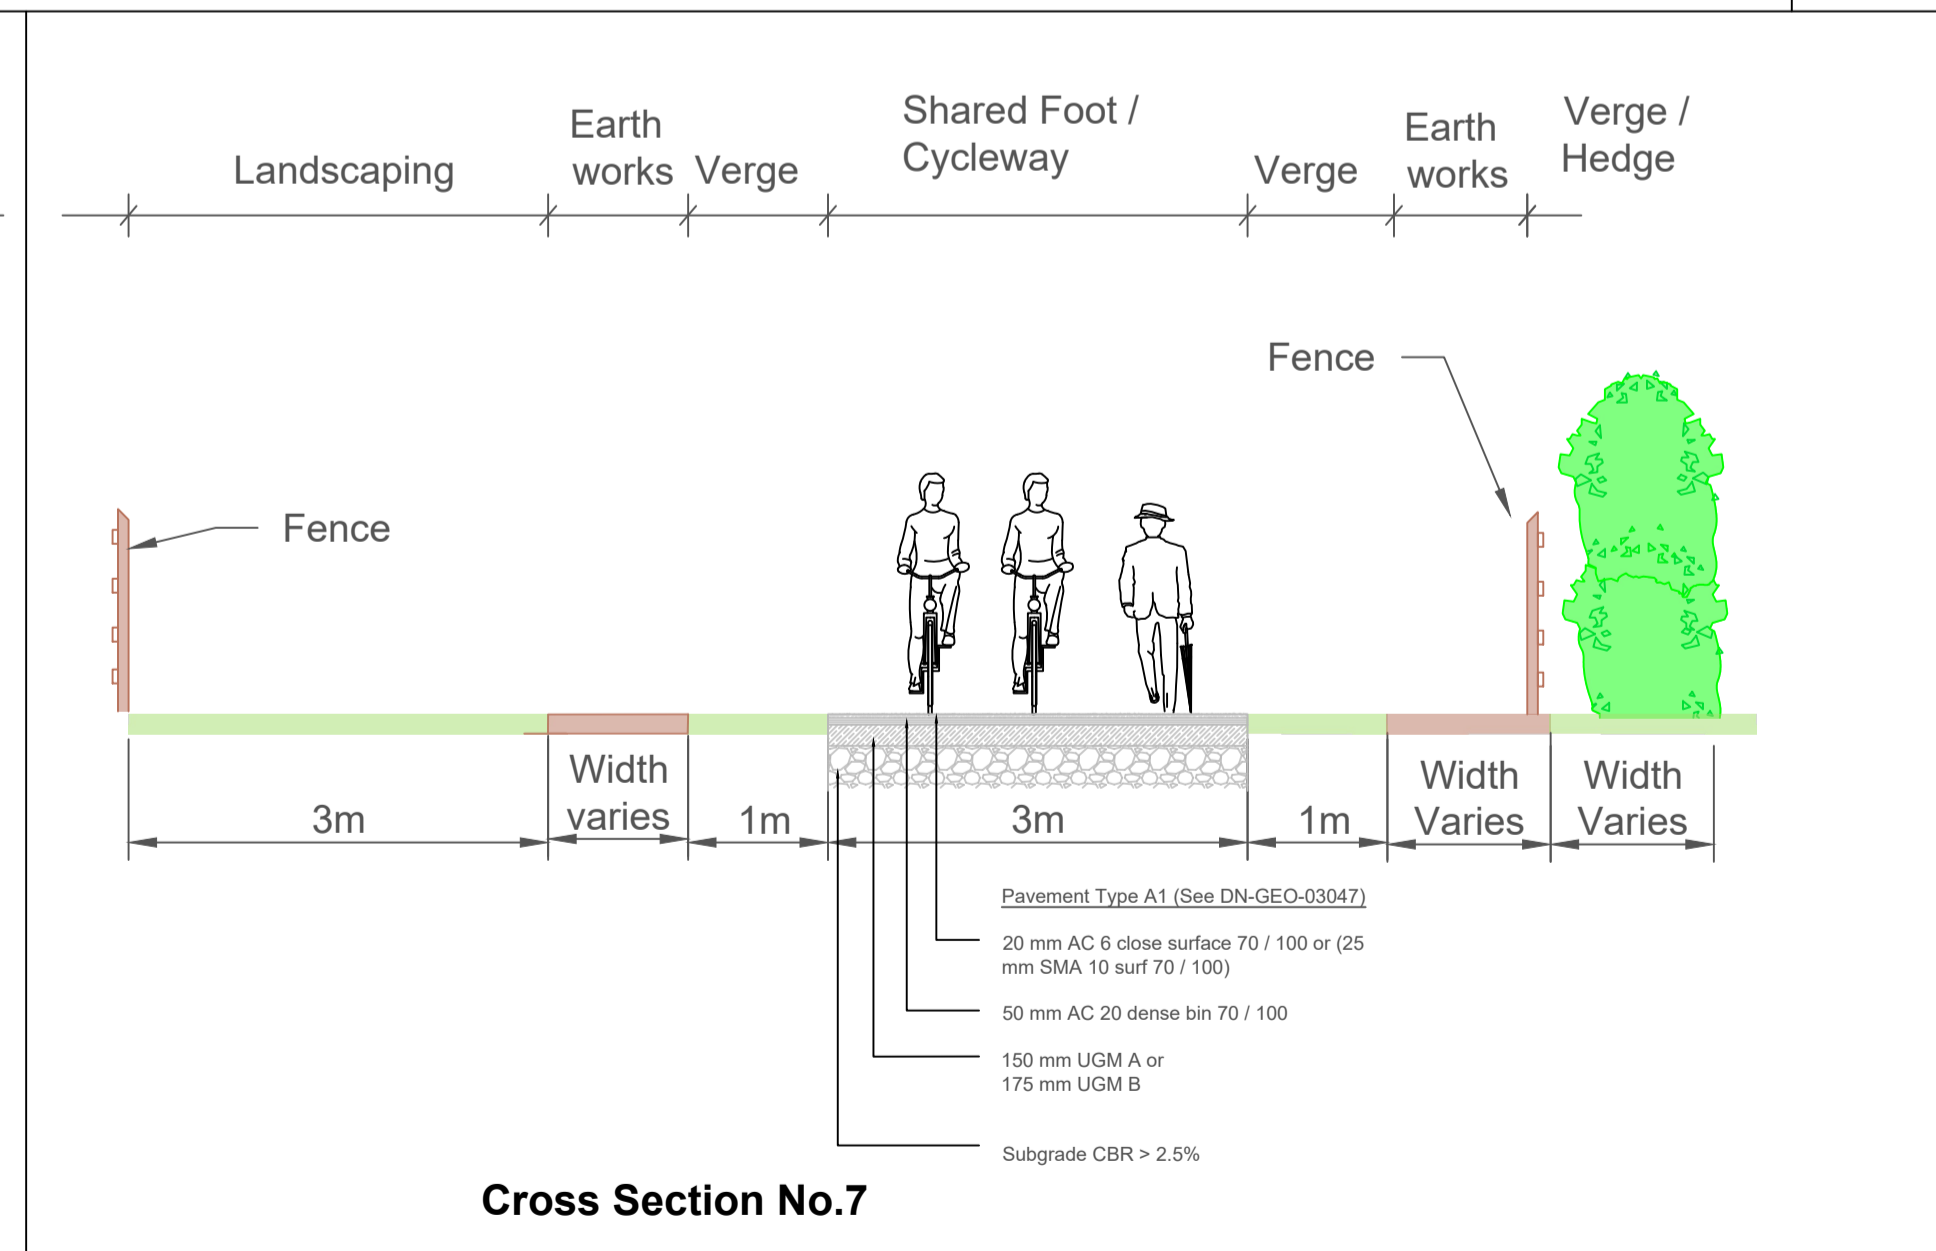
Landscaping

Earth works

Verge

Shared Foot / Cycleway

Verge

Earth works

Verge / Hedge

Fence

Fence

3m

Width varies

1m

3m

1m

Width Varies

Width Varies

Pavement Type A1 (See DN-GEO-03047)

20 mm AC 6 close surface 70 / 100 or (25 mm SMA 10 surf 70 / 100)

50 mm AC 20 dense bin 70 / 100

150 mm UGM A or
175 mm UGM B

Subgrade CBR > 2.5%

Cross Section No.7